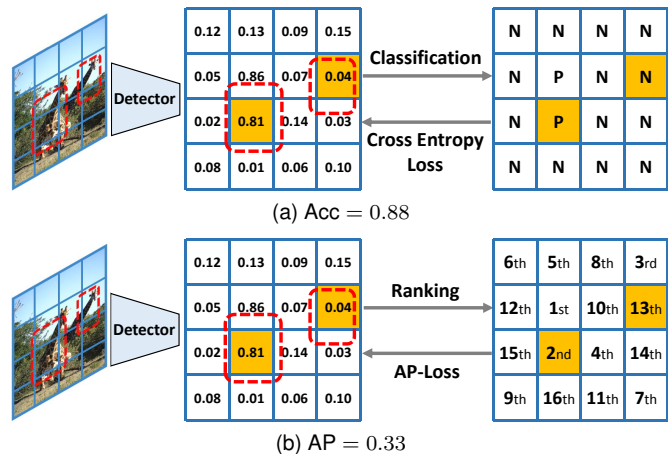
Detector

| 0.12 | 0.13 | 0.09 | 0.15 |
|---|---|---|---|
| 0.05 | 0.86 | 0.07 | 0.04 |
| 0.02 | 0.81 | 0.14 | 0.03 |
| 0.08 | 0.01 | 0.06 | 0.10 |

Classification

Cross Entropy Loss

| N | N | N | N |
|---|---|---|---|
| N | P | N | N |
| N | P | N | N |
| N | N | N | N |

(a) Acc $= 0.88$

Detector

| 0.12 | 0.13 | 0.09 | 0.15 |
|---|---|---|---|
| 0.05 | 0.86 | 0.07 | 0.04 |
| 0.02 | 0.81 | 0.14 | 0.03 |
| 0.08 | 0.01 | 0.06 | 0.10 |

Ranking

AP-Loss

| 6th | 5th | 8th | 3rd |
|---|---|---|---|
| 12th | 1st | 10th | 13th |
| 15th | 2nd | 4th | 14th |
| 9th | 16th | 11th | 7th |

(b) AP $= 0.33$